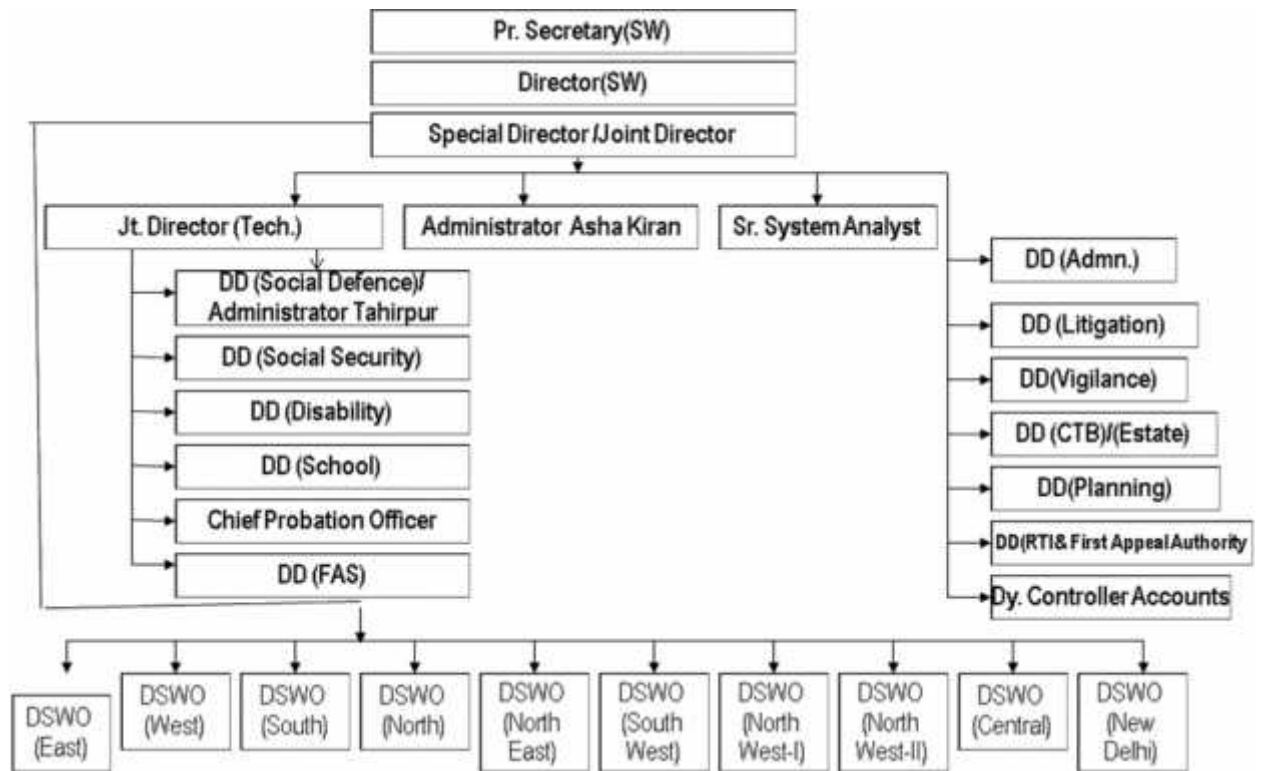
Pr. Secretary(SW)

Director(SW)

Special Director /Joint Director

Jt. Director (Tech.)

Administrator Asha Kiran

Sr. System Analyst

DD (Social Defence)/ Administrator Tahirpur

DD (Social Security)

DD (Disability)

DD (School)

Chief Probation Officer

DD (FAS)

DD (Admn.)

DD (Litigation)

DD(Vigilance)

DD (CTB)/(Estate)

DD(Planning)

DD(RTI& First Appeal Authority

Dy. Controller Accounts

DSWO (East)

DSWO (West)

DSWO (South)

DSWO (North)

DSWO (North East)

DSWO (South West)

DSWO (North West-I)

DSWO (North West-II)

DSWO (Central)

DSWO (New Delhi)